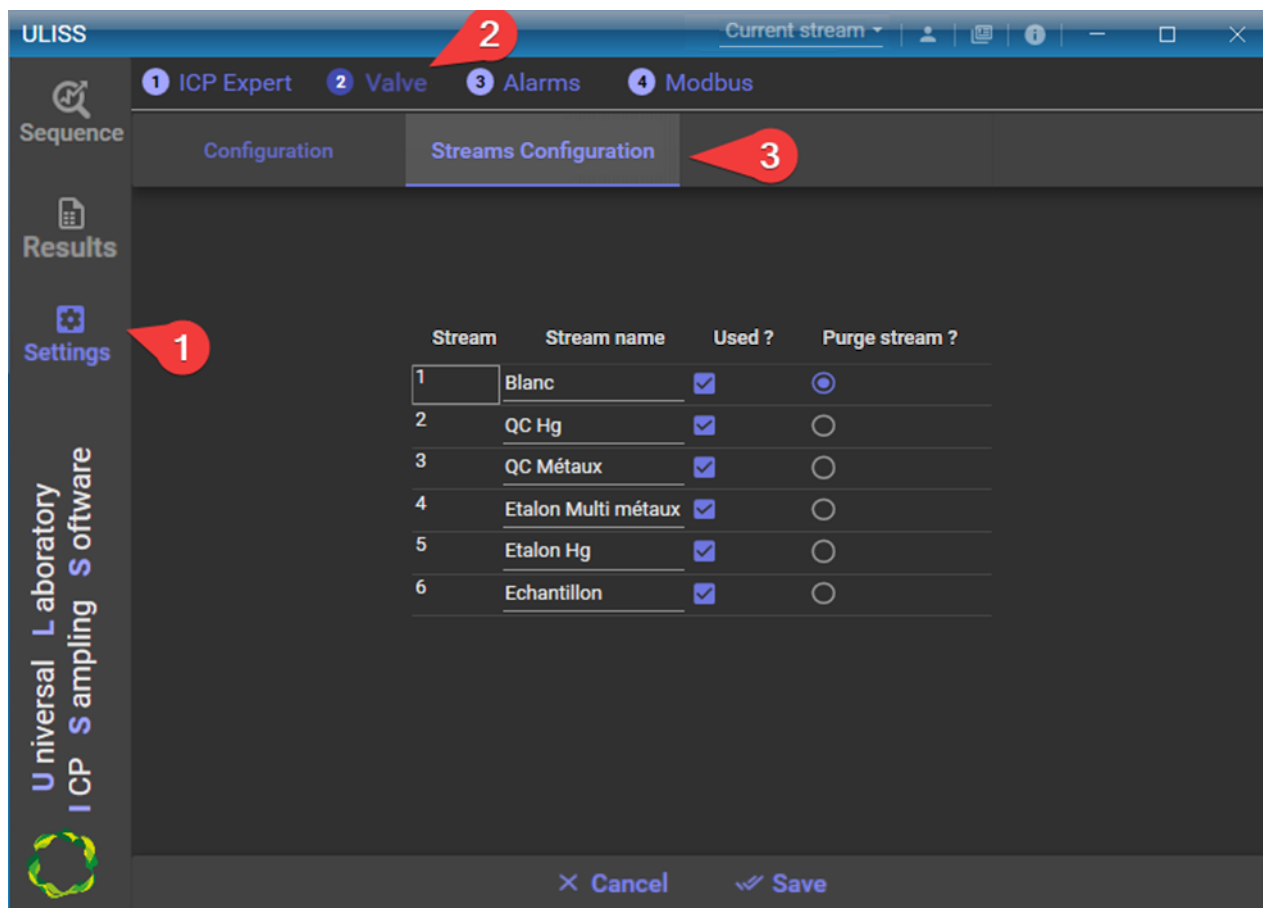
ULISS

Current stream

2

Sequence

1 ICP Expert 2 Valve 3 Alarms 4 Modbus

Configuration

Streams Configuration

3

Results

Settings

1

| Stream | Stream name | Used ? | Purge stream ? |
|---|---|---|---|
| 1 | Blanc | | |
| 2 | QC Hg | | |
| 3 | QC Métaux | | |
| 4 | Etalon Multi métaux | | |
| 5 | Etalon Hg | | |
| 6 | Echantillon | | |

U niversal L aboratory
I CP S ampling S oftware

✕ Cancel

Save